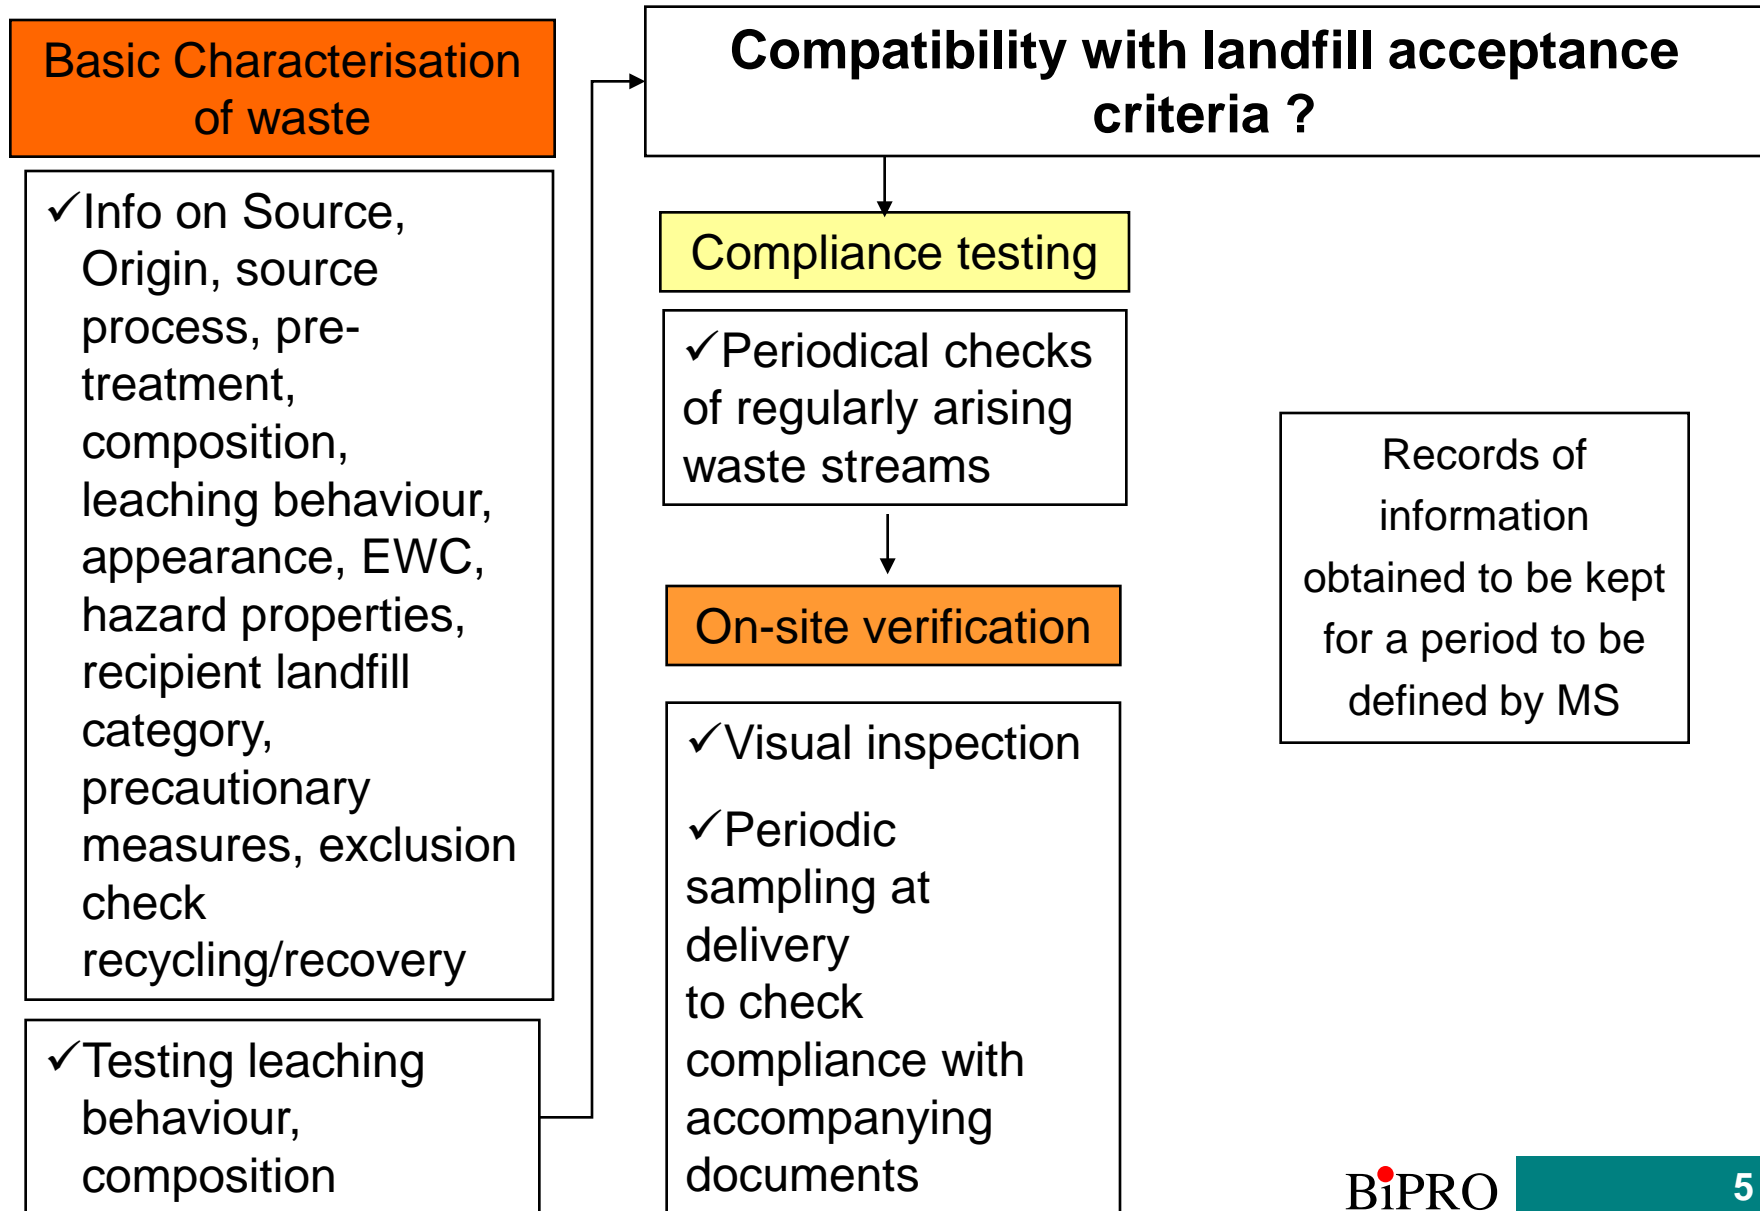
Basic Characterisation of waste

✓Info on Source, Origin, source process, pre-treatment, composition, leaching behaviour, appearance, EWC, hazard properties, recipient landfill category, precautionary measures, exclusion check recycling/recovery

✓Testing leaching behaviour, composition

Compatibility with landfill acceptance criteria ?

Compliance testing

✓Periodical checks of regularly arising waste streams

On-site verification

✓Visual inspection

✓Periodic sampling at delivery to check compliance with accompanying documents

Records of information obtained to be kept for a period to be defined by MS

BiPRO

5